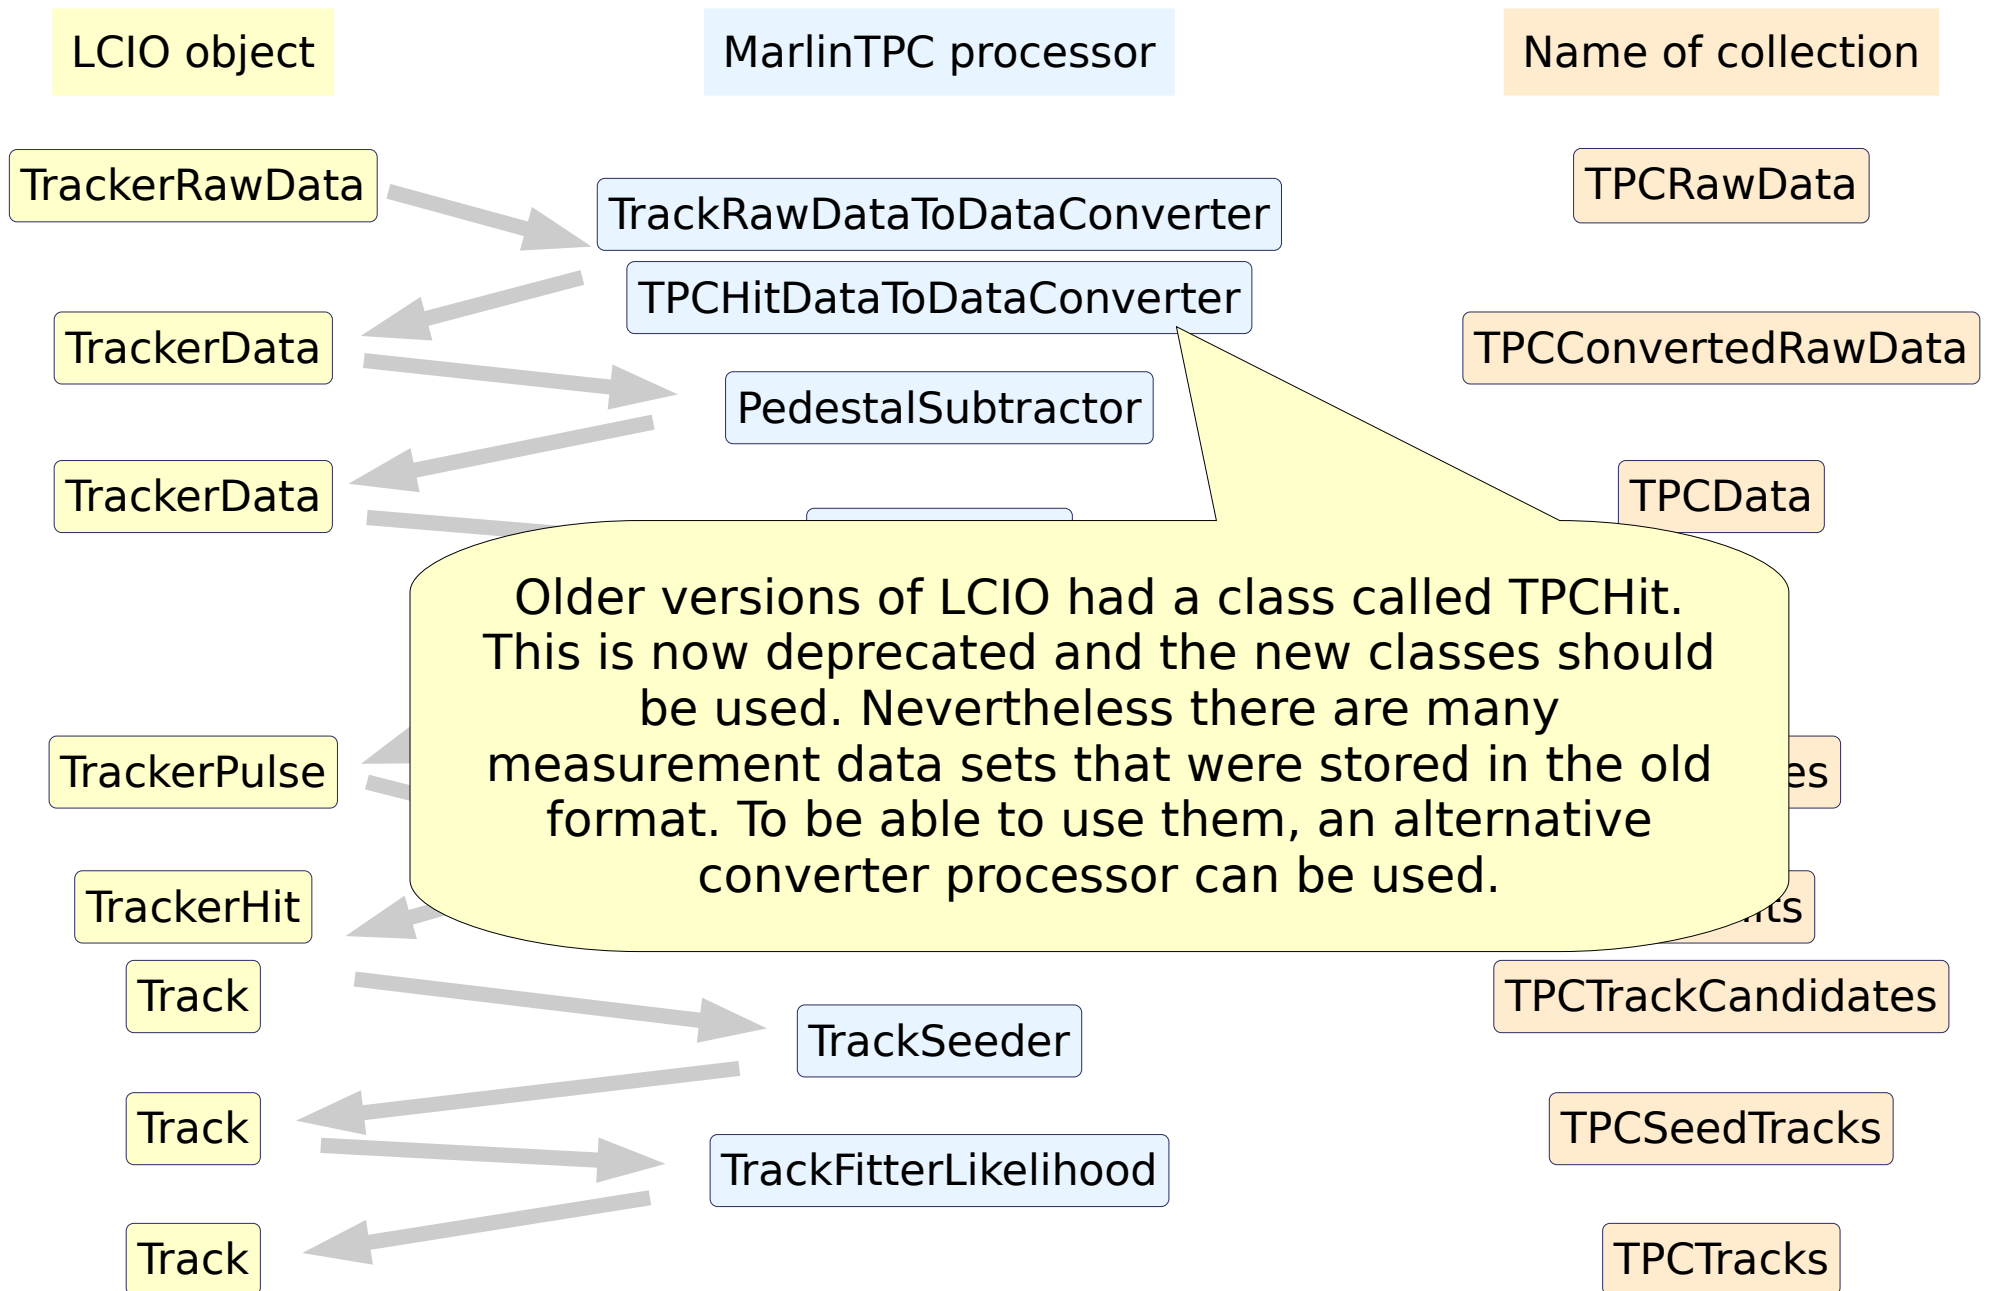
LCIO object

MarlinTPC processor

Name of collection

TrackerRawData

TrackRawDataToDataConverter

TPCRawData

TPCHitDataToDataConverter

TrackerData

TPCConvertedRawData

PedestalSubtractor

TrackerData

TPCData

Older versions of LCIO had a class called TPCHit. This is now deprecated and the new classes should be used. Nevertheless there are many measurement data sets that were stored in the old format. To be able to use them, an alternative converter processor can be used.

TrackerPulse

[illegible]es

TrackerHit

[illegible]ts

Track

TPCTrackCandidates

TrackSeeder

Track

TPCSeedTracks

TrackFitterLikelihood

Track

TPCTracks